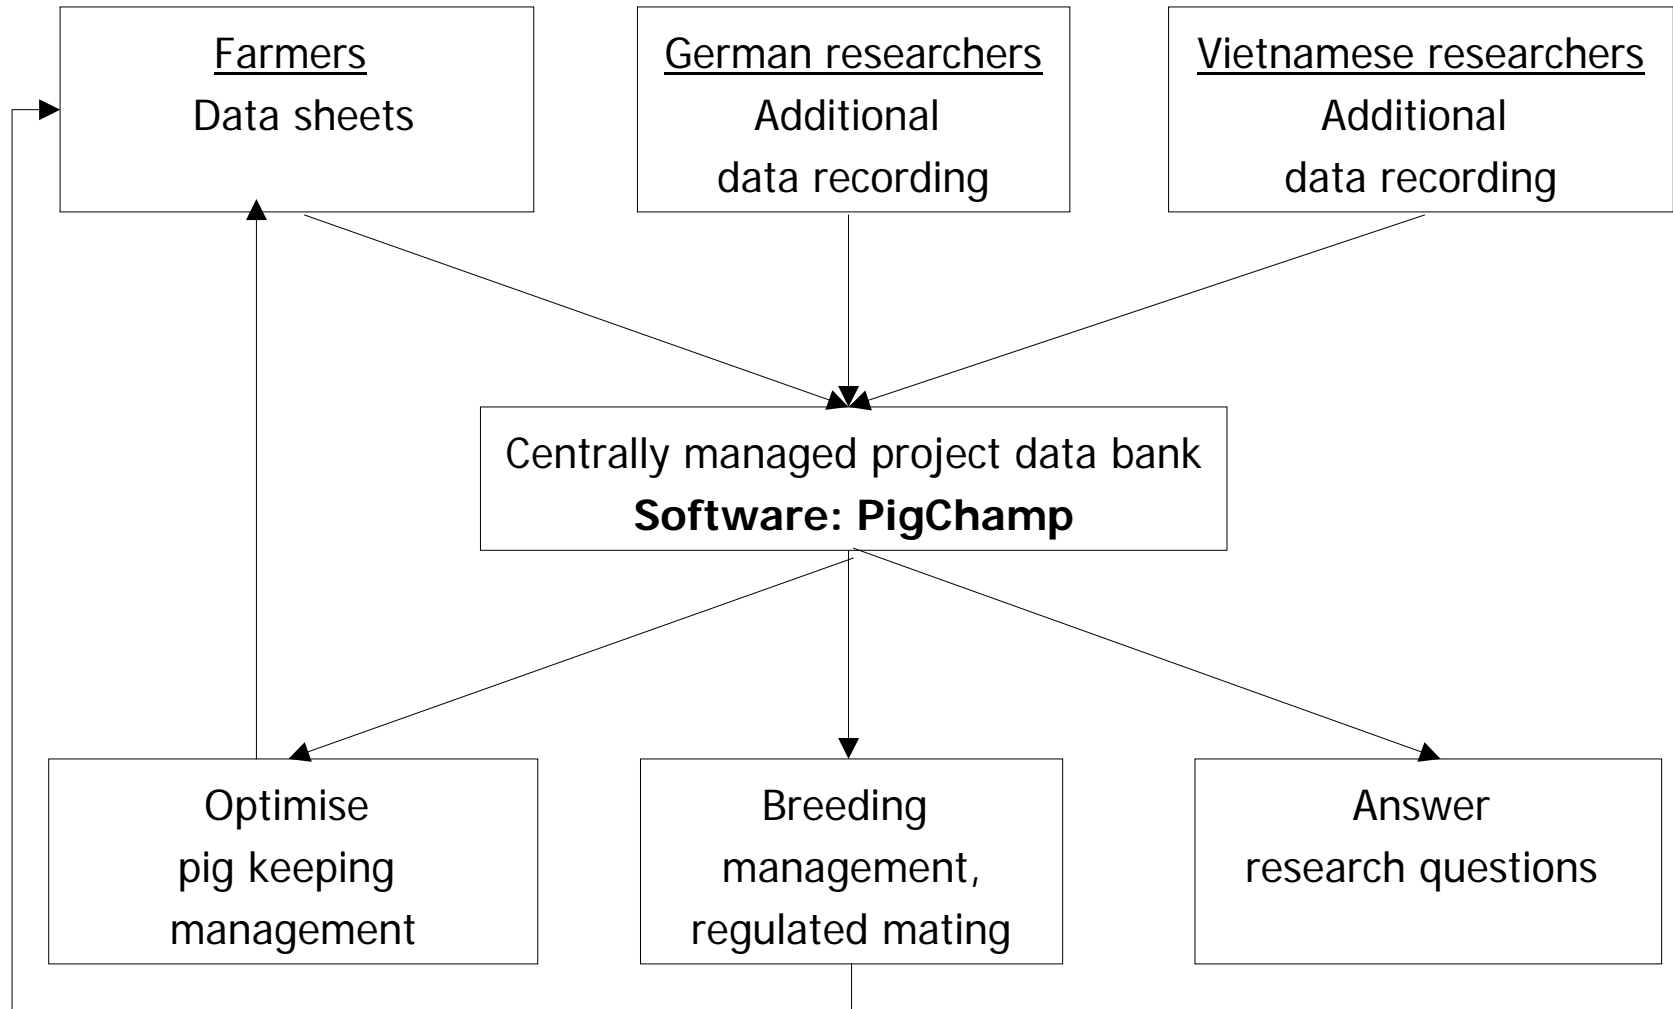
Farmers
Data sheets

German researchers
Additional data recording

Vietnamese researchers
Additional data recording

Centrally managed project data bank
**Software: PigChamp**

Optimise pig keeping management

Breeding management, regulated mating

Answer research questions